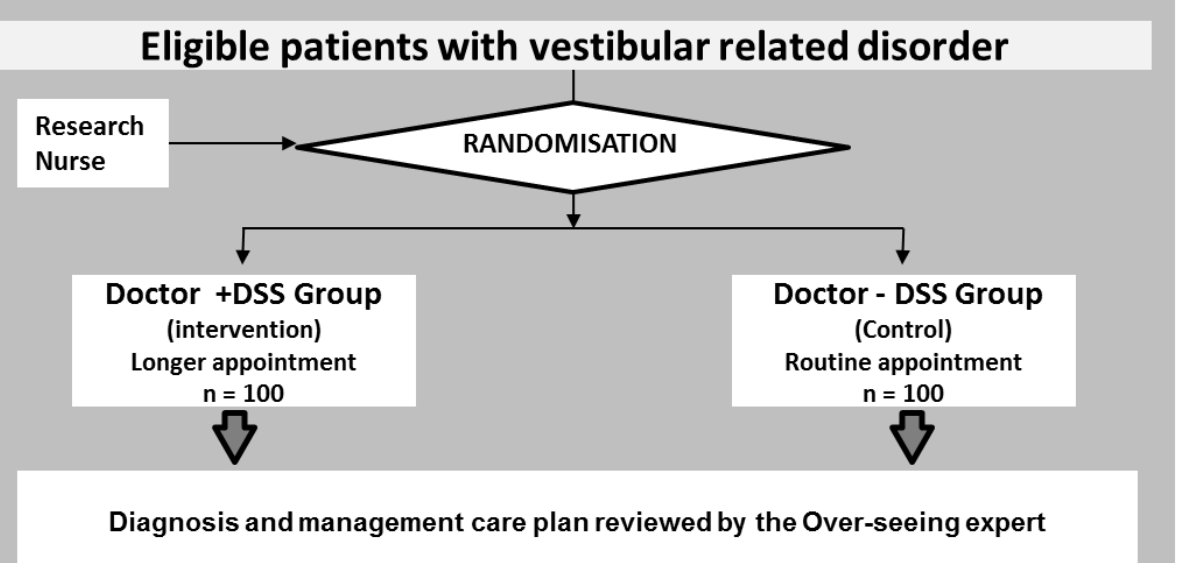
Eligible patients with vestibular related disorder

Research Nurse

RANDOMISATION

Doctor +DSS Group
(intervention)
Longer appointment
n = 100

Doctor - DSS Group
(Control)
Routine appointment
n = 100

Diagnosis and management care plan reviewed by the Over-seeing expert